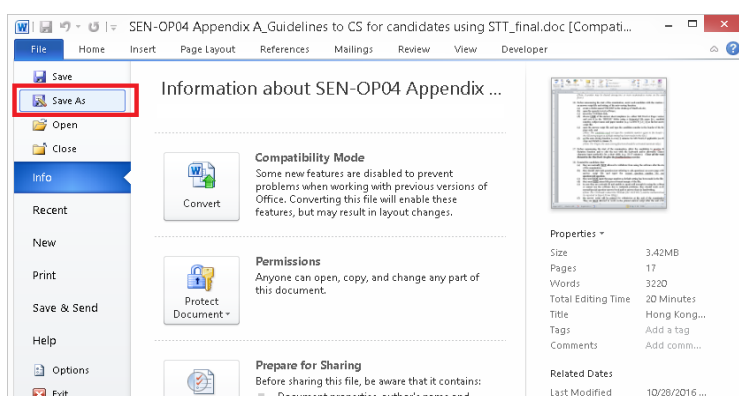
SEN-OP04 Appendix A_Guidelines to CS for candidates using STT_final.doc [Compati...

File Home Insert Page Layout References Mailings Review View Developer

Save
Save As
Open
Close
Info
Recent
New
Print
Save & Send
Help
Options
Exit

Information about SEN-OP04 Appendix ...

Convert

Compatibility Mode
Some new features are disabled to prevent problems when working with previous versions of Office. Converting this file will enable these features, but may result in layout changes.

Protect Document

Permissions
Anyone can open, copy, and change any part of this document.

Prepare for Sharing
Before sharing this file, be aware that it contains:
Document properties, author's name and

Properties

| | |
|---|---|
| Size | 3.42MB |
| Pages | 17 |
| Words | 3220 |
| Total Editing Time | 20 Minutes |
| Title | Hong Kong... |
| Tags | Add a tag |
| Comments | Add comm... |

Related Dates
Last Modified 10/28/2016 ...